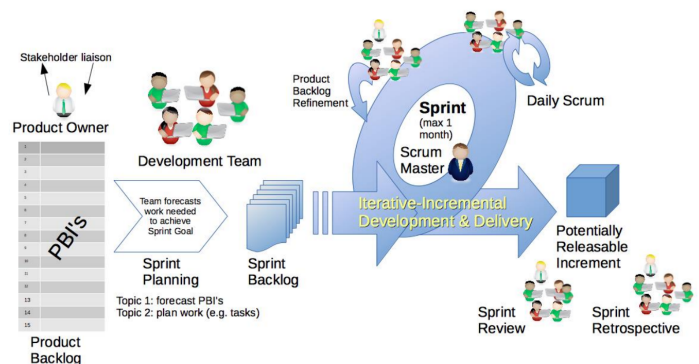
Stakeholder liaison

Product Owner

1
2
3
4
5
6
7
8
9
10
11
12
13
14
15

PBI's

Product Backlog

Development Team

Team forecasts work needed to achieve Sprint Goal

Sprint Planning

Topic 1: forecast PBI's
Topic 2: plan work (e.g. tasks)

Sprint Backlog

Product Backlog Refinement

Sprint
(max 1 month)

Scrum Master

Daily Scrum

Iterative-Incremental Development & Delivery

Potentially Releasable Increment

Sprint Review

Sprint Retrospective